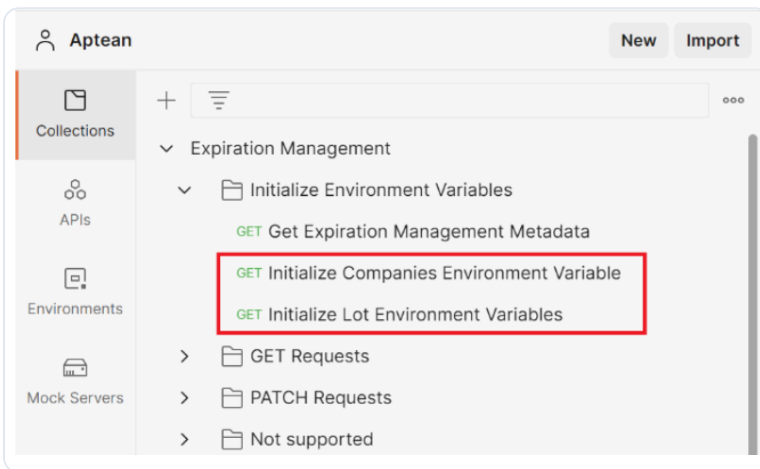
Aptean

New Import

Collections

APIs

Environments

Mock Servers

Expiration Management

Initialize Environment Variables

GET Get Expiration Management Metadata

GET Initialize Companies Environment Variable

GET Initialize Lot Environment Variables

GET Requests

PATCH Requests

Not supported